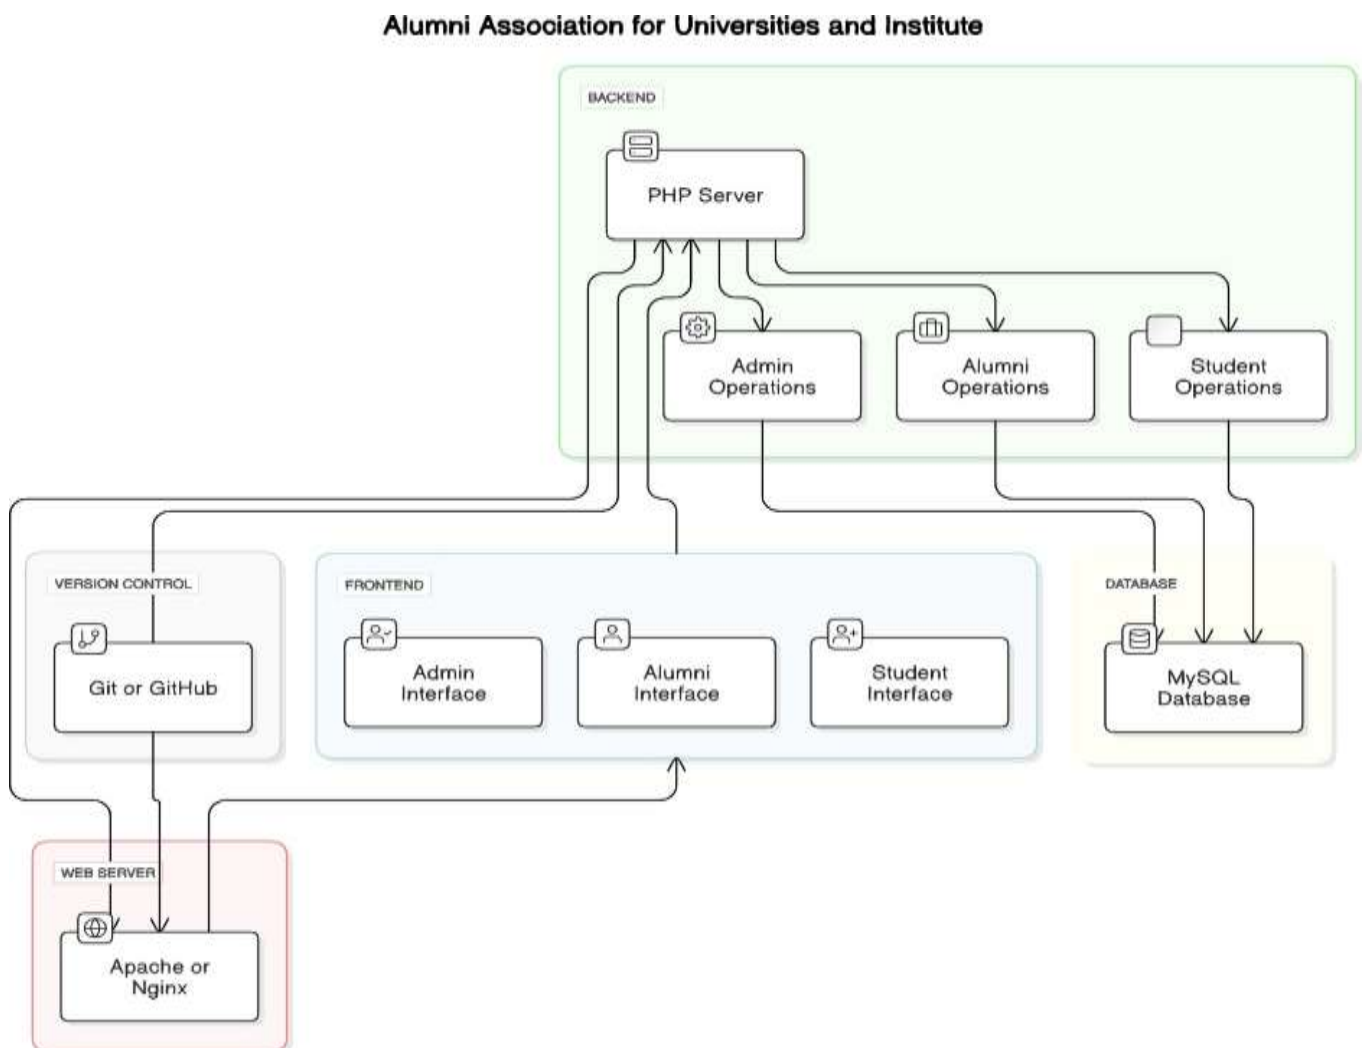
Alumni Association for Universities and Institute

BACKEND

PHP Server

Admin Operations

Alumni Operations

Student Operations

VERSION CONTROL

Git or GitHub

FRONTEND

Admin Interface

Alumni Interface

Student Interface

DATABASE

MySQL Database

WEB SERVER

Apache or Nginx